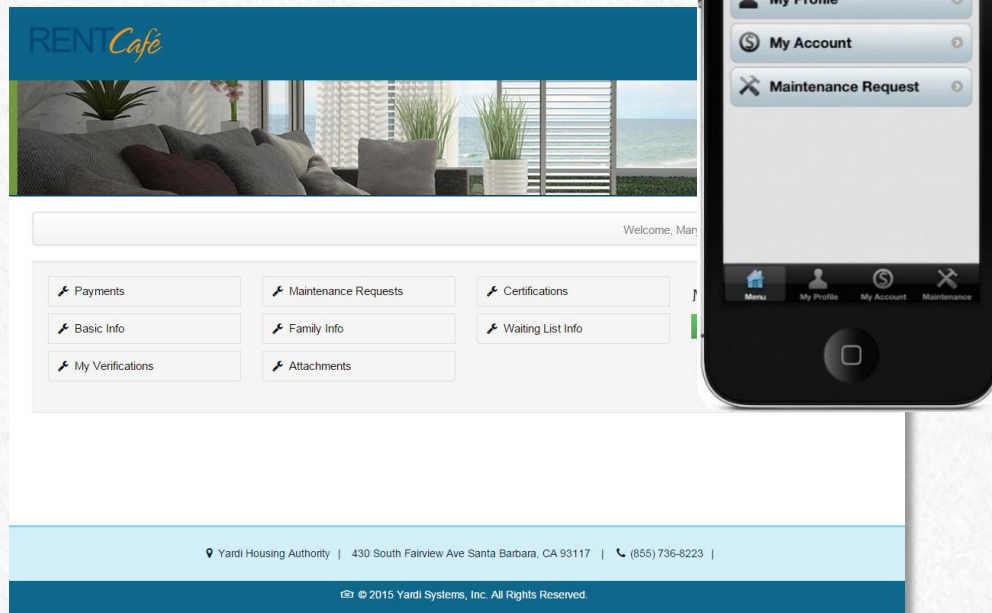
RENTCafé

My Profile

My Account

Maintenance Request

Welcome, Mar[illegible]

Payments

Maintenance Requests

Certifications

Basic Info

Family Info

Waiting List Info

My Verifications

Attachments

Menu My Profile My Account Maintenance

Yardi Housing Authority | 430 South Fairview Ave Santa Barbara, CA 93117 | (855) 736-8223 |

© 2015 Yardi Systems, Inc. All Rights Reserved.